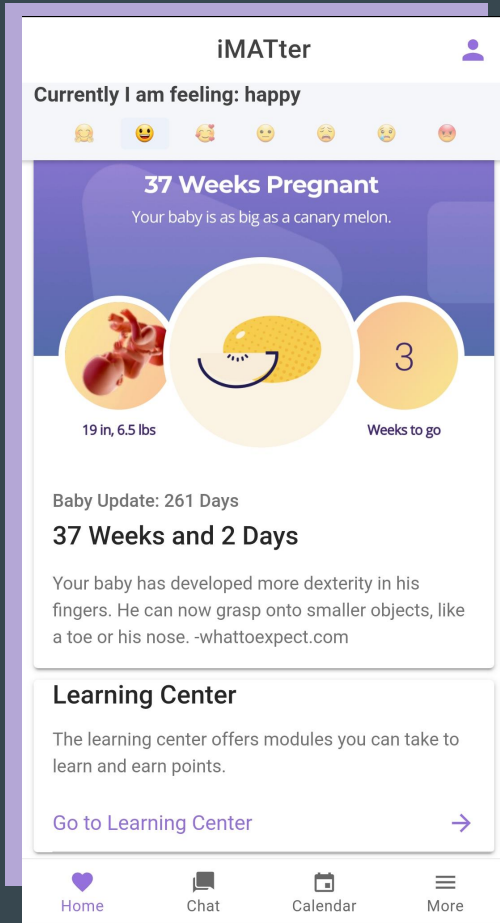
iMATter

Currently I am feeling: happy

37 Weeks Pregnant

Your baby is as big as a canary melon.

3

19 in, 6.5 lbs

Weeks to go

Baby Update: 261 Days

37 Weeks and 2 Days

Your baby has developed more dexterity in his fingers. He can now grasp onto smaller objects, like a toe or his nose. -whattoexpect.com

Learning Center

The learning center offers modules you can take to learn and earn points.

Go to Learning Center

Home Chat Calendar More